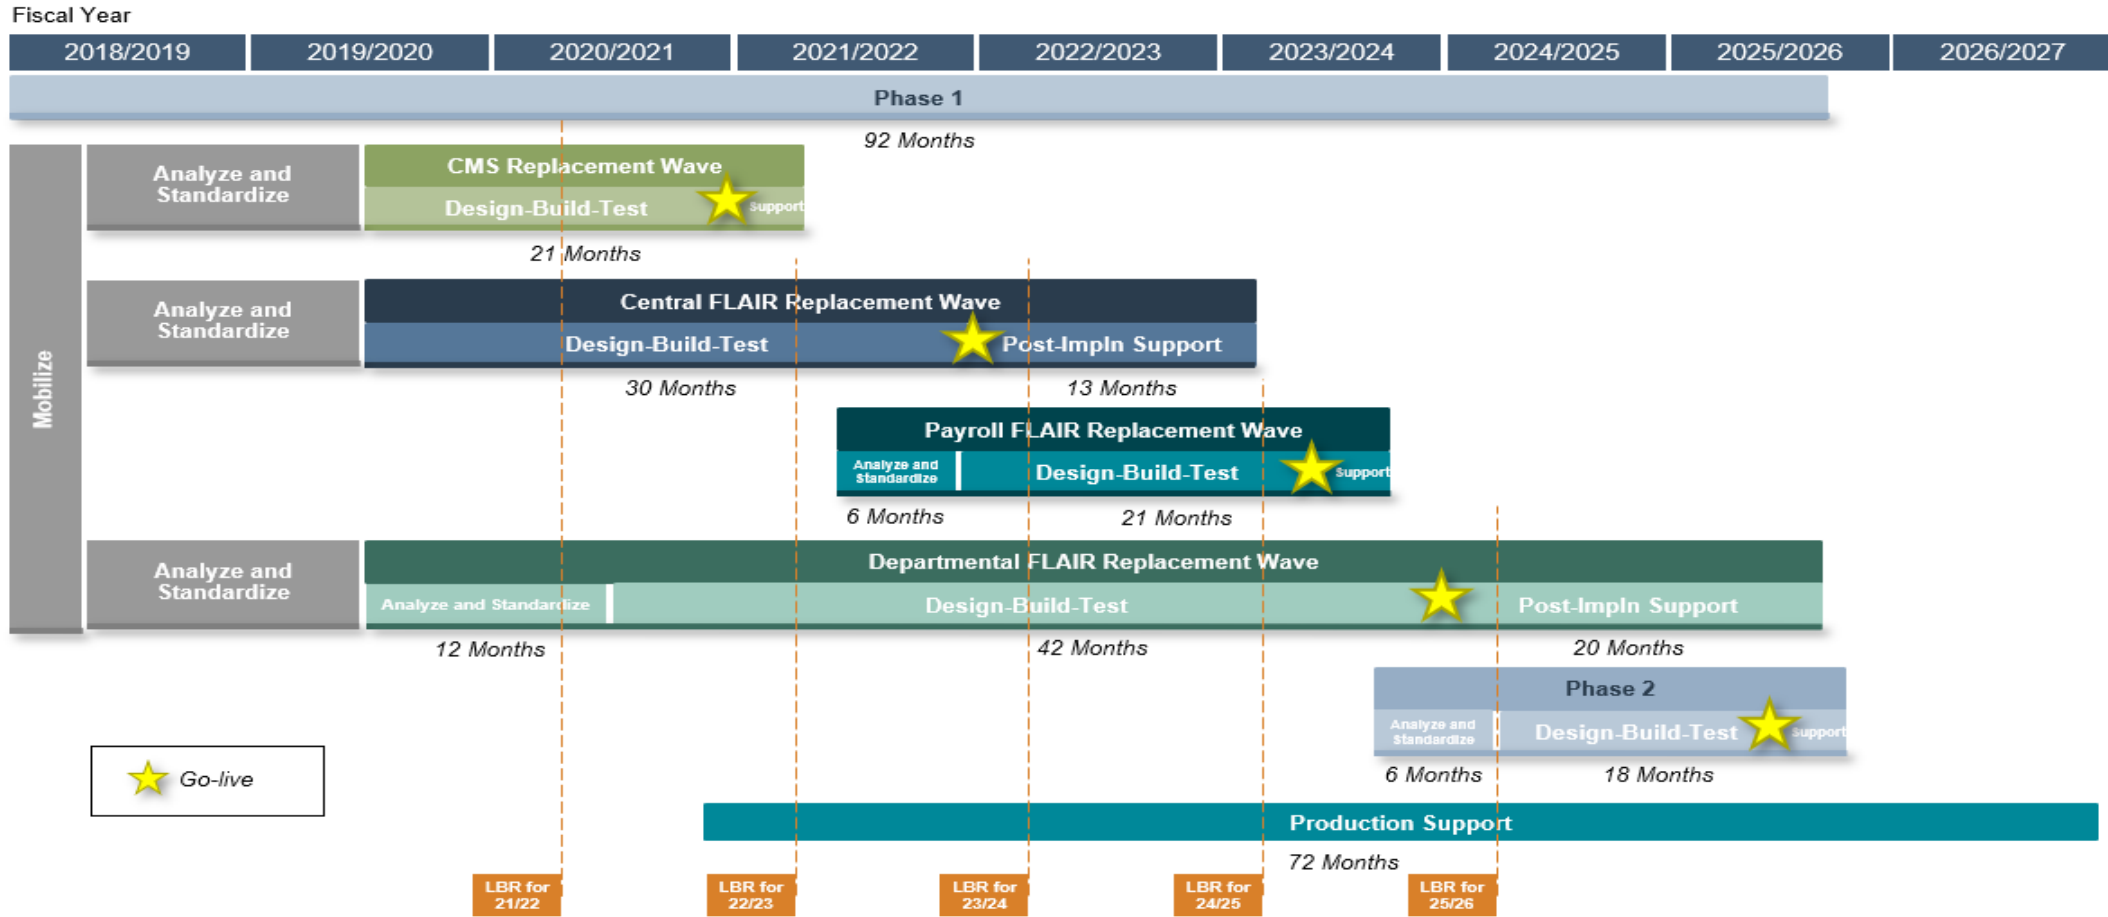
Fiscal Year

| 2018/2019 | 2019/2020 | 2020/2021 | 2021/2022 | 2022/2023 | 2023/2024 | 2024/2025 | 2025/2026 | 2026/2027 |
|---|---|---|---|---|---|---|---|---|

Phase 1

92 Months

Mobilize

Analyze and Standardize

CMS Replacement Wave

Design-Build-Test

Support

21 Months

Analyze and Standardize

Central FLAIR Replacement Wave

Design-Build-Test

Post-Impln Support

30 Months

13 Months

Payroll FLAIR Replacement Wave

Analyze and Standardize

Design-Build-Test

Support

6 Months

21 Months

Analyze and Standardize

Departmental FLAIR Replacement Wave

Analyze and Standardize

Design-Build-Test

Post-Impln Support

12 Months

42 Months

20 Months

Phase 2

Analyze and Standardize

Design-Build-Test

support

6 Months

18 Months

Go-live

Production Support

72 Months

LBR for 21/22

LBR for 22/23

LBR for 23/24

LBR for 24/25

LBR for 25/26